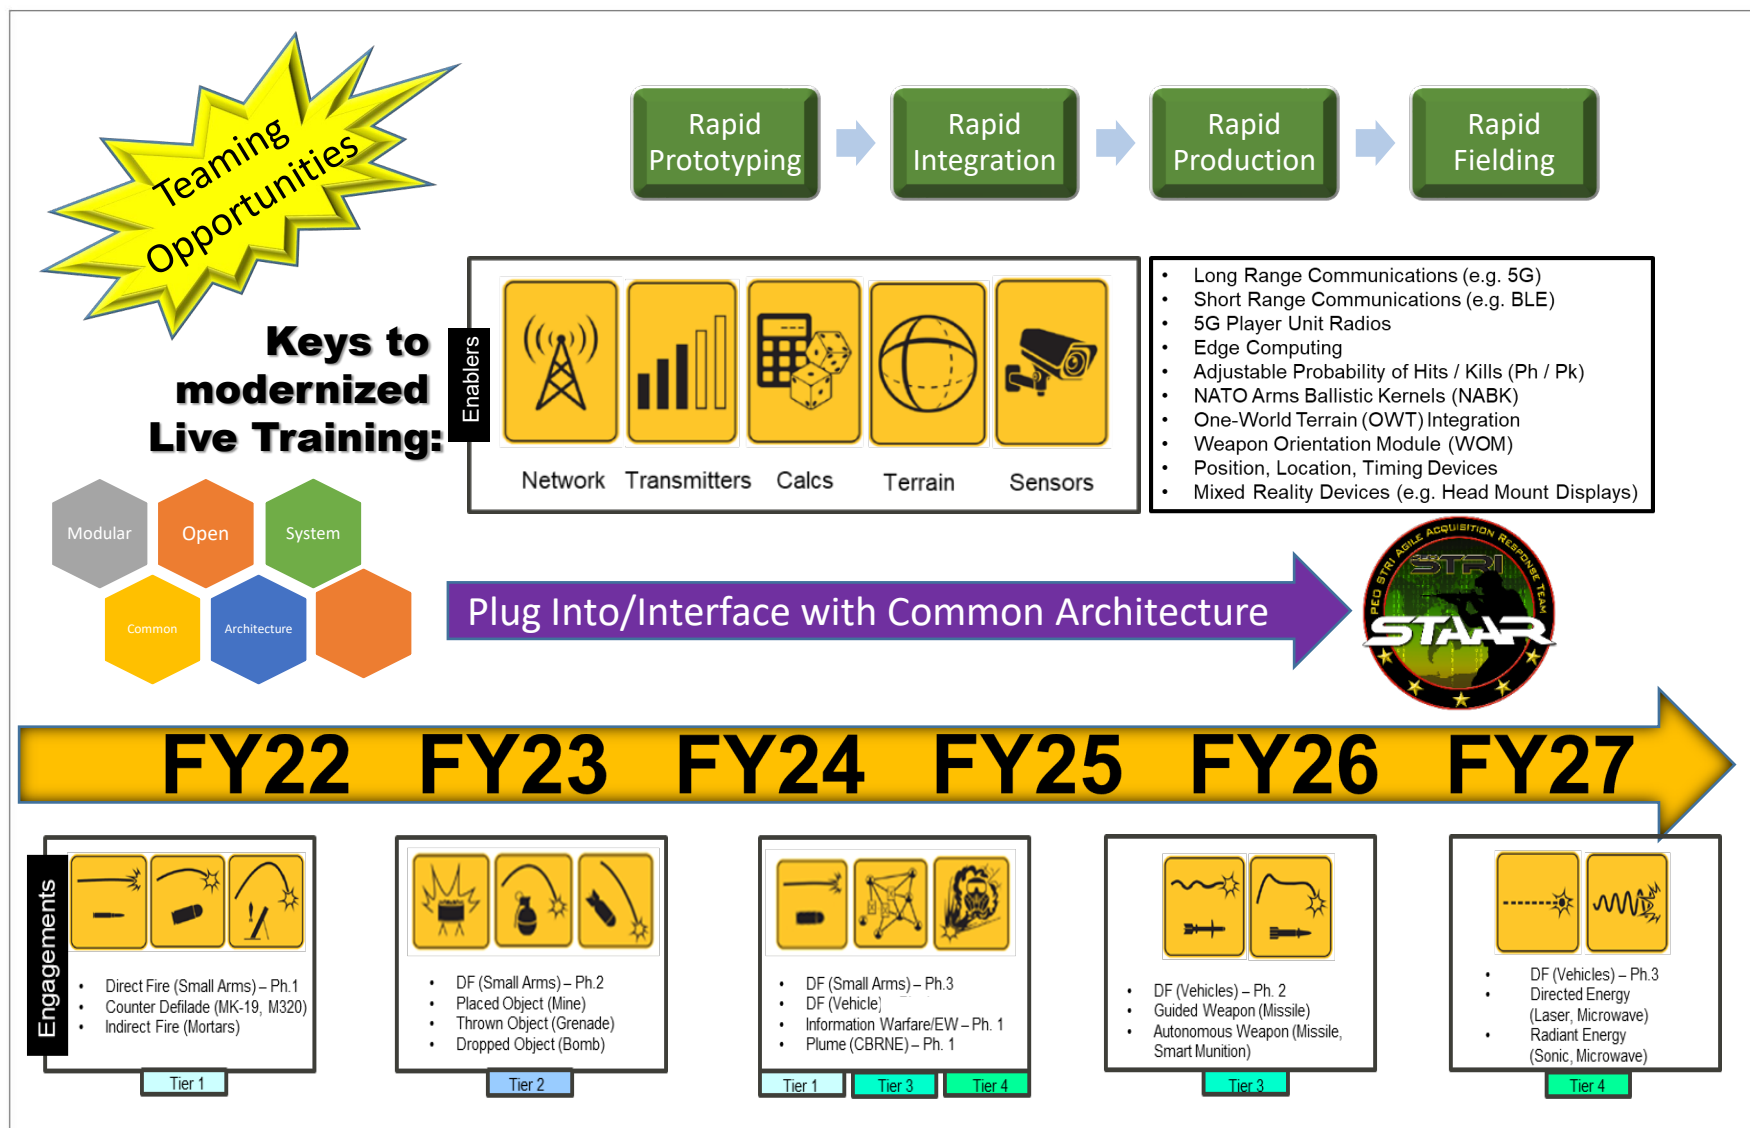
Teaming Opportunities

Rapid Prototyping

Rapid Integration

Rapid Production

Rapid Fielding

Keys to modernized Live Training:

Enablers

Network

Transmitters

Calcs

Terrain

Sensors

- Long Range Communications (e.g. 5G)
- Short Range Communications (e.g. BLE)
- 5G Player Unit Radios
- Edge Computing
- Adjustable Probability of Hits / Kills (Ph / Pk)
- NATO Arms Ballistic Kernels (NABK)
- One-World Terrain (OWT) Integration
- Weapon Orientation Module (WOM)
- Position, Location, Timing Devices
- Mixed Reality Devices (e.g. Head Mount Displays)

Modular

Open

System

Common

Architecture

Plug Into/Interface with Common Architecture

PEO STRI AGILE ACQUISITION RESPONSE TEAM

STRI

STAAR

FY22 FY23 FY24 FY25 FY26 FY27

Engagements

- Direct Fire (Small Arms) – Ph.1
- Counter Defilade (MK-19, M320)
- Indirect Fire (Mortars)

Tier 1

- DF (Small Arms) – Ph.2
- Placed Object (Mine)
- Thrown Object (Grenade)
- Dropped Object (Bomb)

Tier 2

- DF (Small Arms) – Ph.3
- DF (Vehicle)
- Information Warfare/EW – Ph. 1
- Plume (CBRNE) – Ph. 1

Tier 1

Tier 3

Tier 4

- DF (Vehicles) – Ph. 2
- Guided Weapon (Missile)
- Autonomous Weapon (Missile, Smart Munition)

Tier 3

- DF (Vehicles) – Ph.3
- Directed Energy (Laser, Microwave)
- Radiant Energy (Sonic, Microwave)

Tier 4